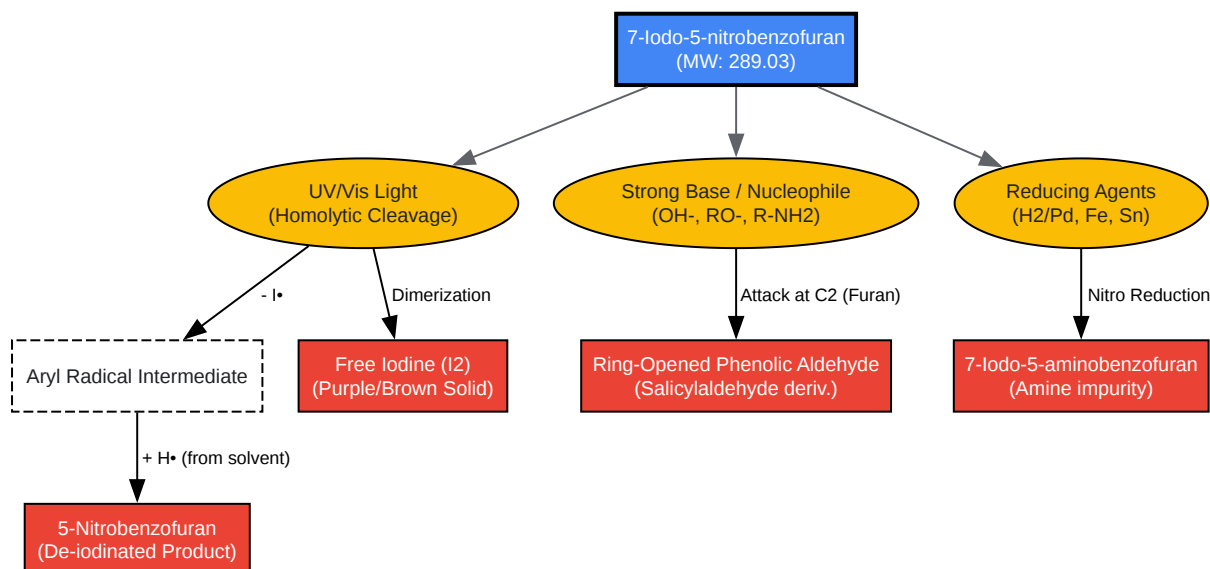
7-Iodo-5-nitrobenzofuran
(MW: 289.03)

UV/Vis Light
(Homolytic Cleavage)

Strong Base / Nucleophile
(OH-, RO-, R-NH2)

Reducing Agents
(H2/Pd, Fe, Sn)

- I•

Dimerization

Attack at C2 (Furan)

Nitro Reduction

Aryl Radical Intermediate

Free Iodine (I2)
(Purple/Brown Solid)

Ring-Opened Phenolic Aldehyde
(Salicylaldehyde deriv.)

7-Iodo-5-aminobenzofuran
(Amine impurity)

+ H• (from solvent)

5-Nitrobenzofuran
(De-iodinated Product)